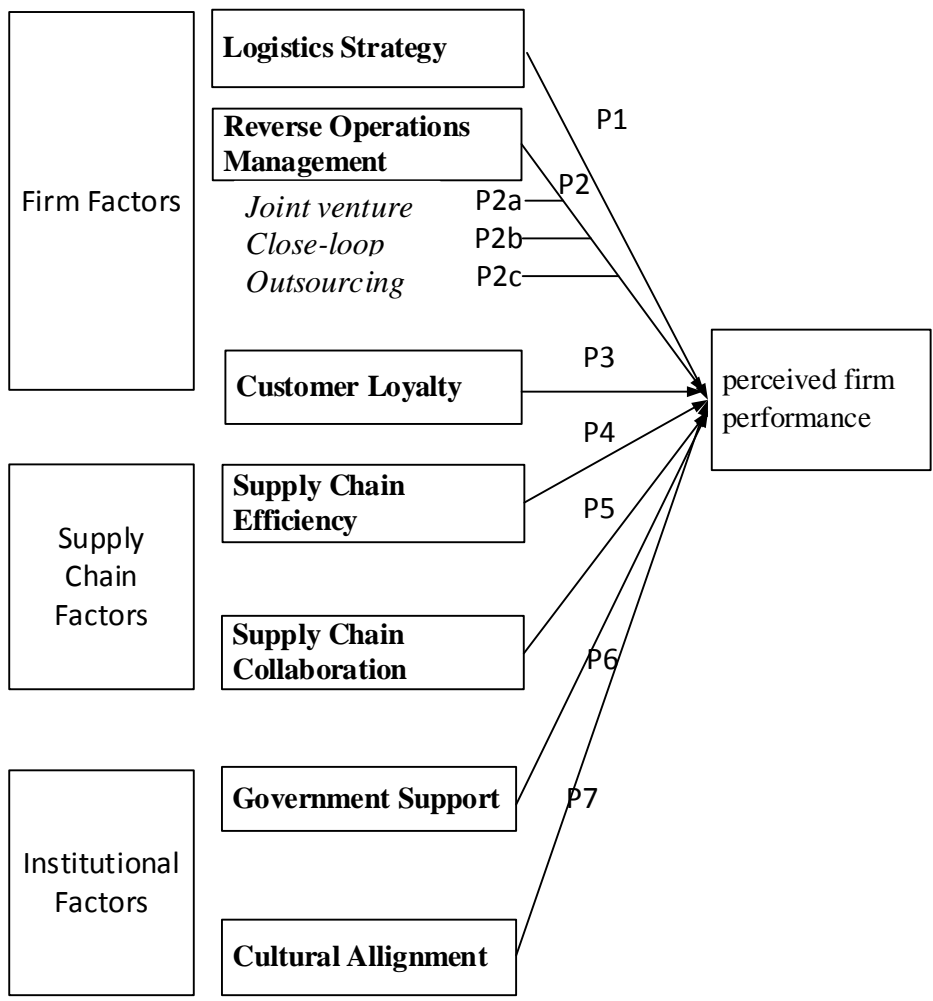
Firm Factors

Logistics Strategy

Reverse Operations Management

Joint venture
Close-loop
Outsourcing

P1

P2

P2a

P2b

P2c

Customer Loyalty

P3

perceived firm performance

Supply Chain Factors

Supply Chain Efficiency

P4

P5

Supply Chain Collaboration

P6

Institutional Factors

Government Support

P7

Cultural Allignment